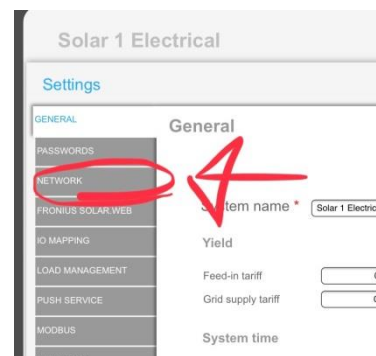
Solar 1 Electrical

Settings

GENERAL
PASSWORDS
NETWORK
FRONIUS SOLAR.WEB
IO MAPPING
LOAD MANAGEMENT
PUSH SERVICE
MODBUS

General

S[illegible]tem name * Solar 1 Electric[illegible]

Yield

Feed-in tariff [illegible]
Grid supply tariff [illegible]

System time